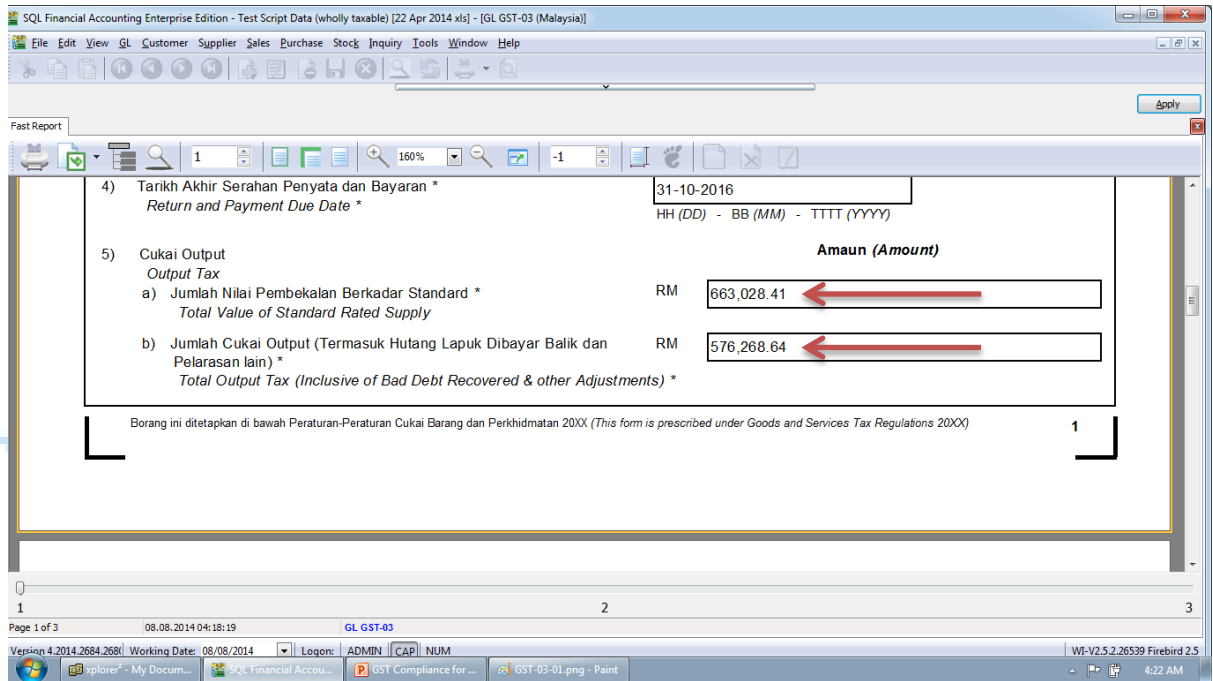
SQL Financial Accounting Enterprise Edition - Test Script Data (wholly taxable) [22 Apr 2014 xls] - [GL GST-03 (Malaysia)]

File Edit View GL Customer Supplier Sales Purchase Stock Inquiry Tools Window Help

Apply

Fast Report

1 160% -1

4) Tarikh Akhir Serahan Penyata dan Bayaran *
Return and Payment Due Date *

31-10-2016
HH (DD) - BB (MM) - TTTT (YYYY)

5) Cukai Output
Output Tax

Amaun (Amount)

a) Jumlah Nilai Pembekalan Berkadar Standard *
Total Value of Standard Rated Supply

RM 663,028.41

b) Jumlah Cukai Output (Termasuk Hutang Lapuk Dibayar Balik dan Pelarasan lain) *
Total Output Tax (Inclusive of Bad Debt Recovered & other Adjustments) *

RM 576,268.64

Borang ini ditetapkan di bawah Peraturan-Peraturan Cukai Barang dan Perkhidmatan 20XX (This form is prescribed under Goods and Services Tax Regulations 20XX)

1

1 2 3

Page 1 of 3 08.08.2014 04:18:19 GL GST-03

Version 4.2014.2684.268( Working Date: 08/08/2014 Logon: ADMIN CAP NUM WI-V2.5.2.26539 Firebird 2.5

xplorer² - My Docum... SQL Financial Accou... GST Compliance for ... GST-03-01.png - Paint 4:22 AM